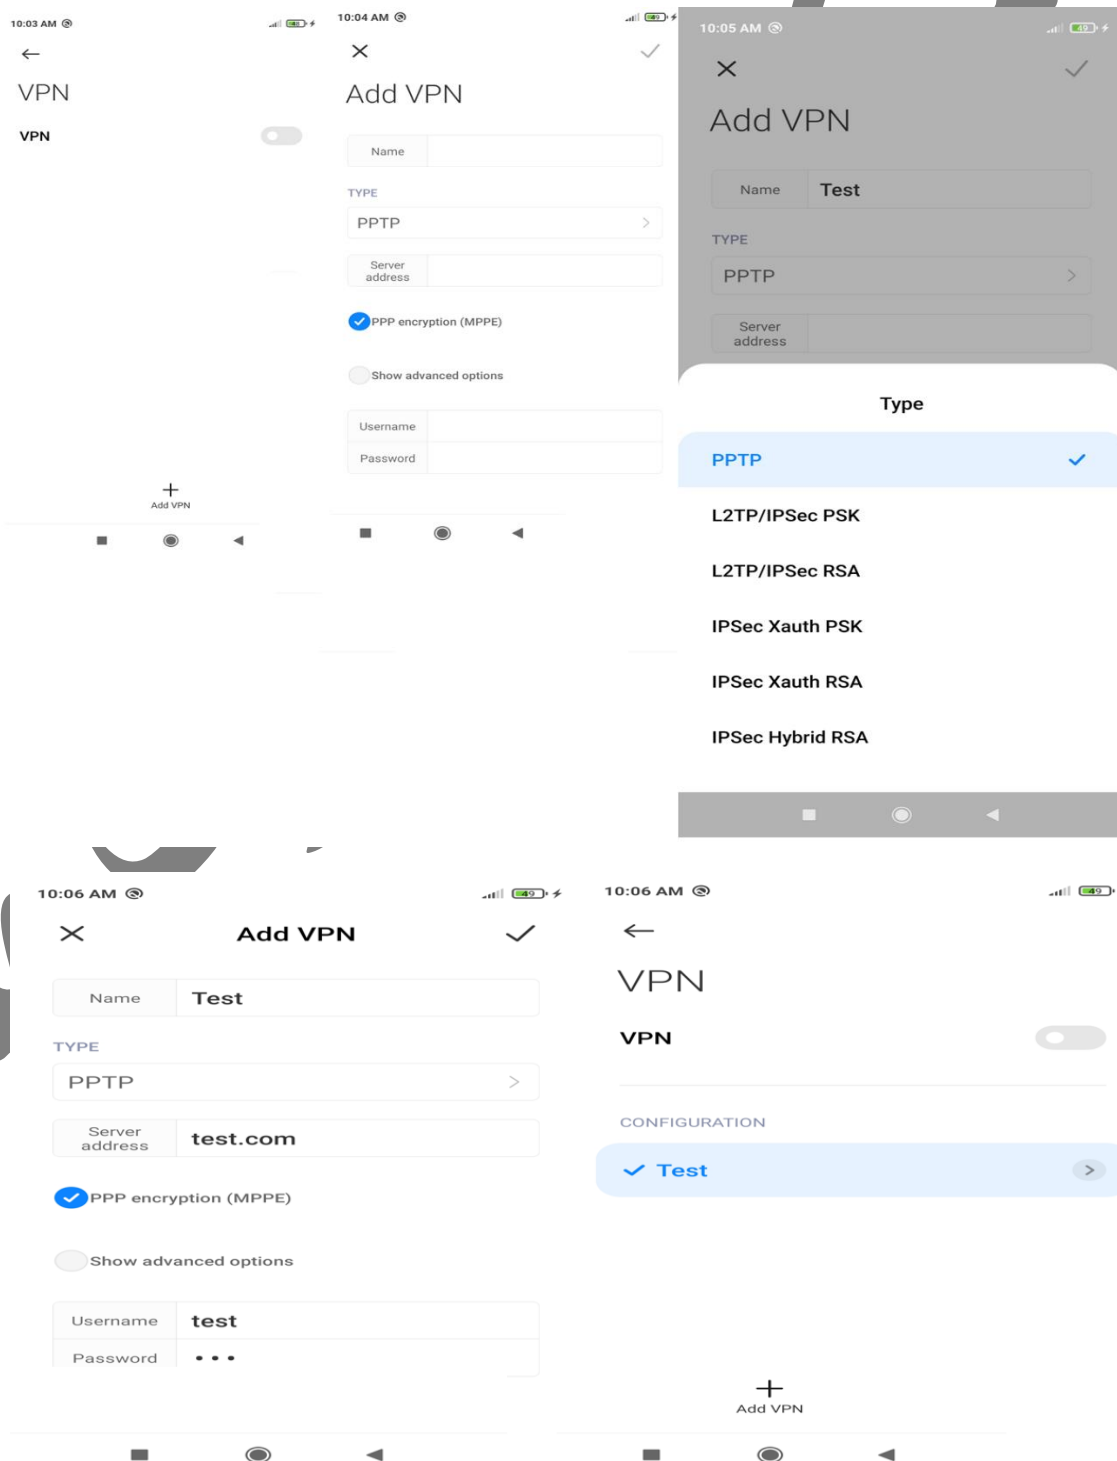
10:03 AM

VPN

VPN

Add VPN

10:04 AM

Add VPN

Name

TYPE

PPTP

Server address

PPP encryption (MPPE)

Show advanced options

Username

Password

10:05 AM

Add VPN

Name Test

TYPE

PPTP

Server address

Type

PPTP

L2TP/IPSec PSK

L2TP/IPSec RSA

IPSec Xauth PSK

IPSec Xauth RSA

IPSec Hybrid RSA

10:06 AM

Add VPN

Name Test

TYPE

PPTP

Server address test.com

PPP encryption (MPPE)

Show advanced options

Username test

Password •••

10:06 AM

VPN

VPN

CONFIGURATION

Test

Add VPN